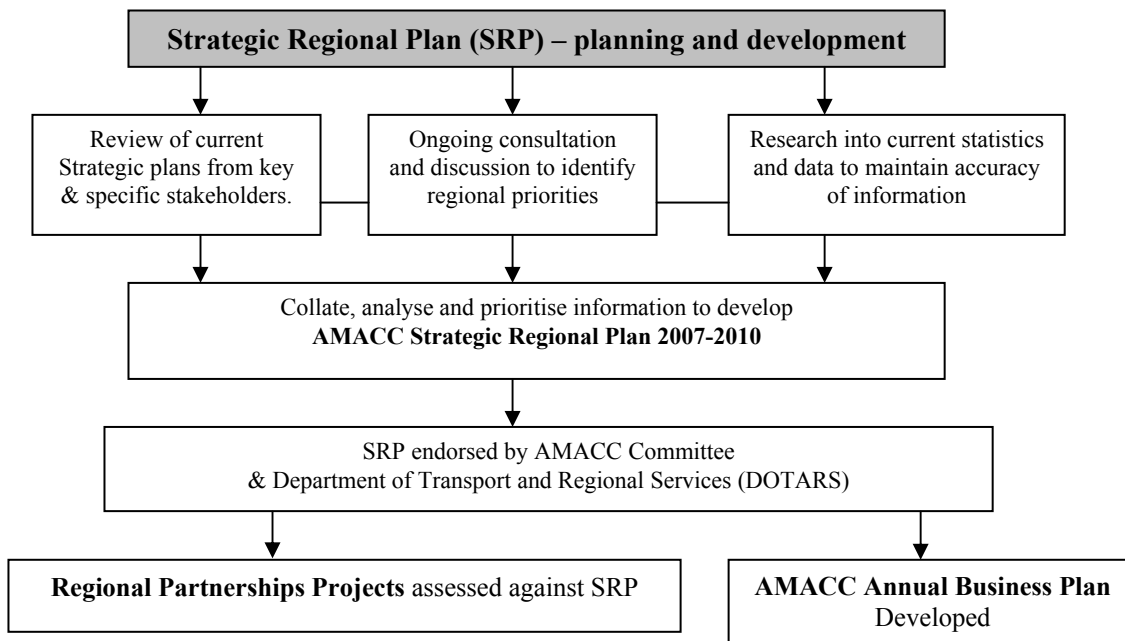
Strategic Regional Plan (SRP) – planning and development

Review of current Strategic plans from key & specific stakeholders.

Ongoing consultation and discussion to identify regional priorities

Research into current statistics and data to maintain accuracy of information

Collate, analyse and prioritise information to develop
AMACC Strategic Regional Plan 2007-2010

SRP endorsed by AMACC Committee
& Department of Transport and Regional Services (DOTARS)

Regional Partnerships Projects assessed against SRP

AMACC Annual Business Plan
Developed